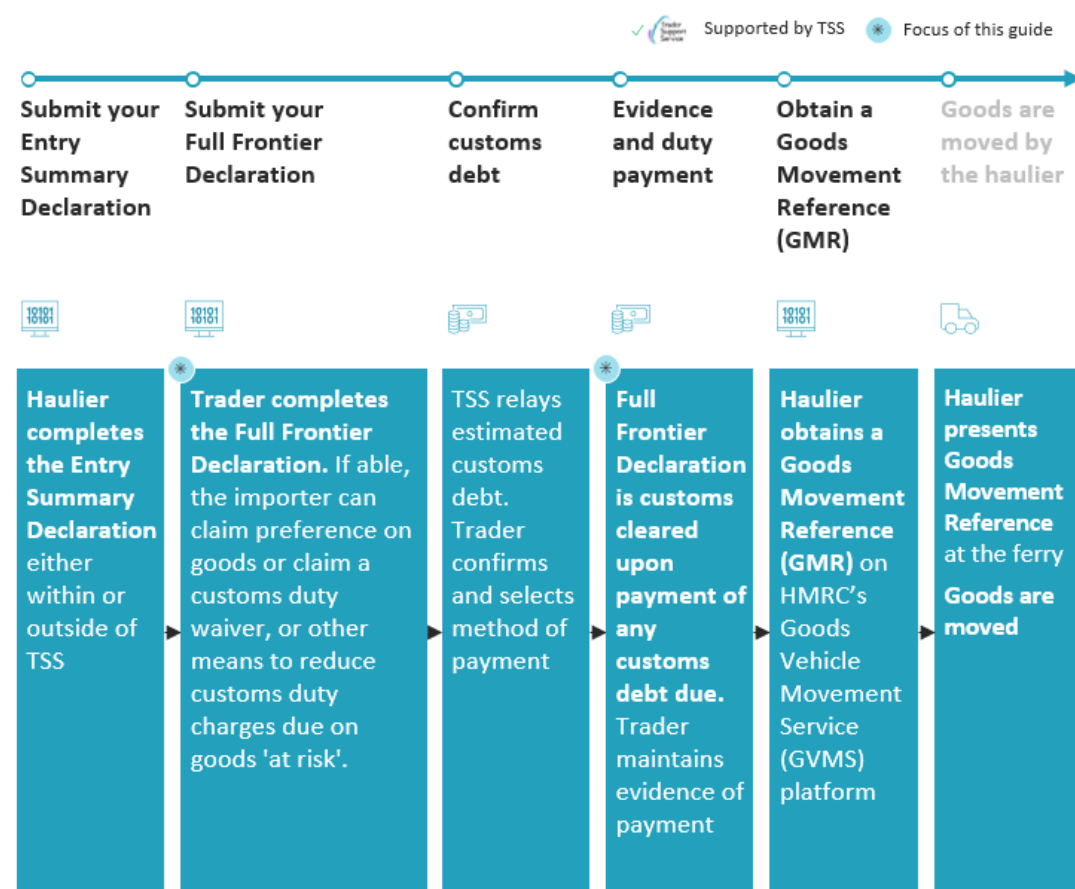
Trader Support Service Supported by TSS

Focus of this guide

Submit your Entry Summary Declaration

Submit your Full Frontier Declaration

Confirm customs debt

Evidence and duty payment

Obtain a Goods Movement Reference (GMR)

Goods are moved by the haulier

10101 10101

10101 10101

10101 10101

Haulier completes the Entry Summary Declaration either within or outside of TSS

Trader completes the Full Frontier Declaration. If able, the importer can claim preference on goods or claim a customs duty waiver, or other means to reduce customs duty charges due on goods 'at risk'.

TSS relays estimated customs debt. Trader confirms and selects method of payment

Full Frontier Declaration is customs cleared upon payment of any customs debt due. Trader maintains evidence of payment

Haulier obtains a Goods Movement Reference (GMR) on HMRC's Goods Vehicle Movement Service (GVMS) platform

Haulier presents Goods Movement Reference at the ferry

Goods are moved